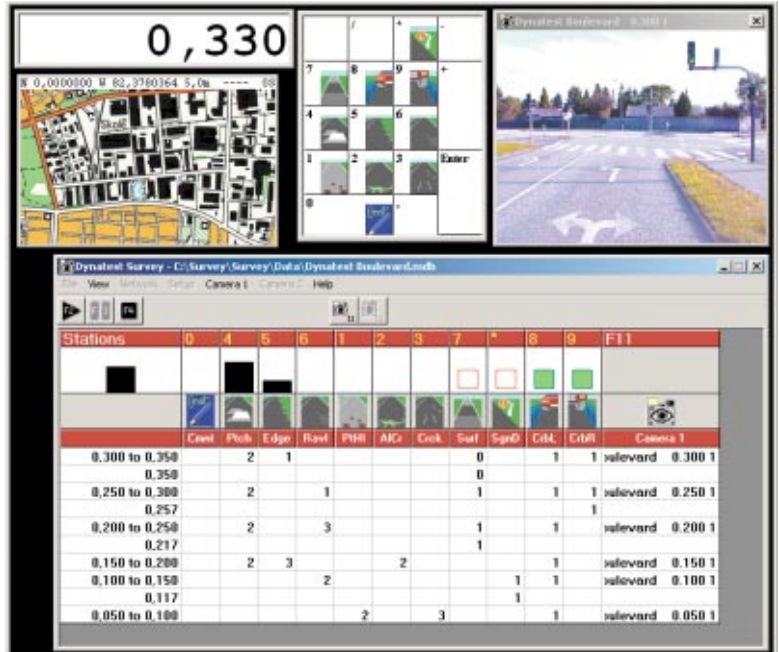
0,330

N 0,0000000 W 82,3780364 5,0m ---- 08

/ * -
7 8 9 +
4 5 6
1 2 3 Enter
0 ,

Dynatest Boulevard 0,300 1

Dynatest Survey - C:\Survey\Survey\Data\Dynatest Boulevard.mdb

File View Networks Setup Camera 1 Camera 2 Help

| Stations | 0 | 4 | 5 | 6 | 1 | 2 | 3 | 7 | * | 8 | 9 | F11 |
|---|---|---|---|---|---|---|---|---|---|---|---|---|
| | Cmnt | Ptch | Edge | Ravl | PtHl | AlCr | Crck | Surf | SgnD | CrbL | CrbR | Camera 1 |
| 0,300 to 0,350 | | 2 | 1 | | | | | 0 | | 1 | 1 | oulevard 0.300 1 |
| 0,350 | | | | | | | | 0 | | | | |
| 0,250 to 0,300 | | 2 | | 1 | | | | 1 | | 1 | 1 | oulevard 0.250 1 |
| 0,257 | | | | | | | | | | | 1 | |
| 0,200 to 0,250 | | 2 | | 3 | | | | 1 | | 1 | | oulevard 0.200 1 |
| 0,217 | | | | | | | | 1 | | | | |
| 0,150 to 0,200 | | 2 | 3 | | | 2 | | | | 1 | | oulevard 0.150 1 |
| 0,100 to 0,150 | | | | 2 | | | | | 1 | 1 | | oulevard 0.100 1 |
| 0,117 | | | | | | | | | 1 | | | |
| 0,050 to 0,100 | | | | | 2 | | 3 | | | 1 | | oulevard 0.050 1 |